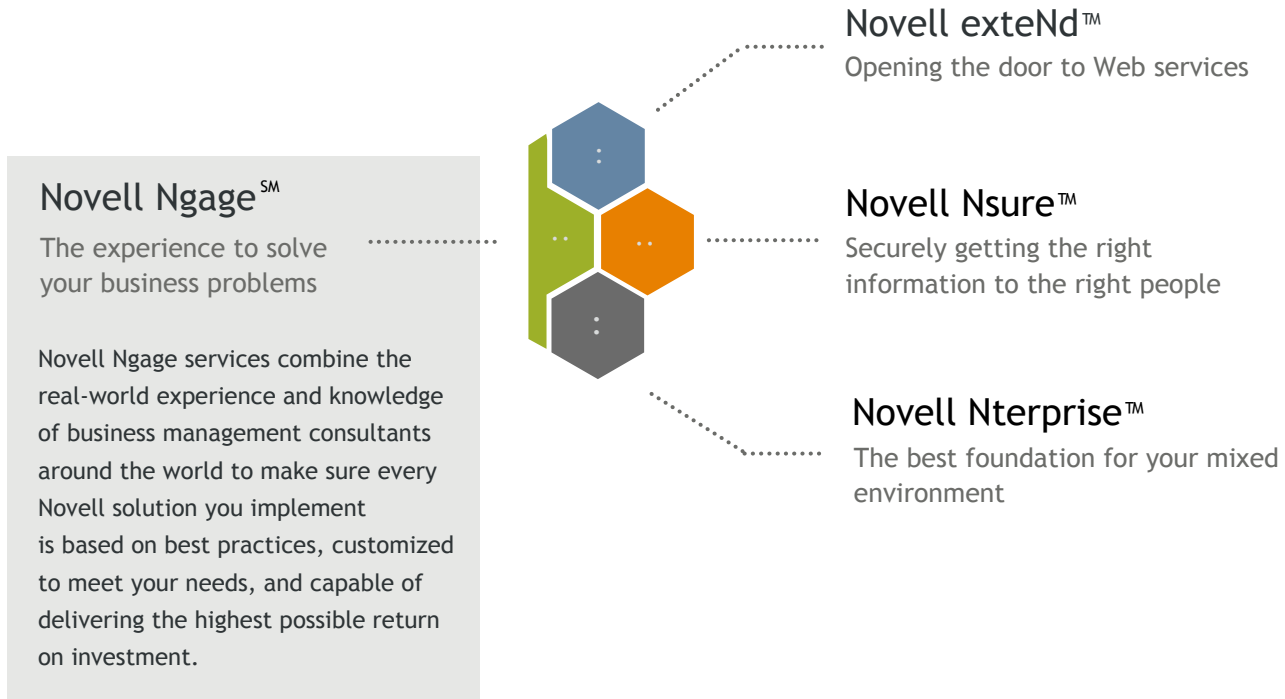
Novell exteNd™
Opening the door to Web services

Novell Ngage℠
The experience to solve your business problems

Novell Ngage services combine the real-world experience and knowledge of business management consultants around the world to make sure every Novell solution you implement is based on best practices, customized to meet your needs, and capable of delivering the highest possible return on investment.

Novell Nsure™
Securely getting the right information to the right people

Novell Nterprise™
The best foundation for your mixed environment